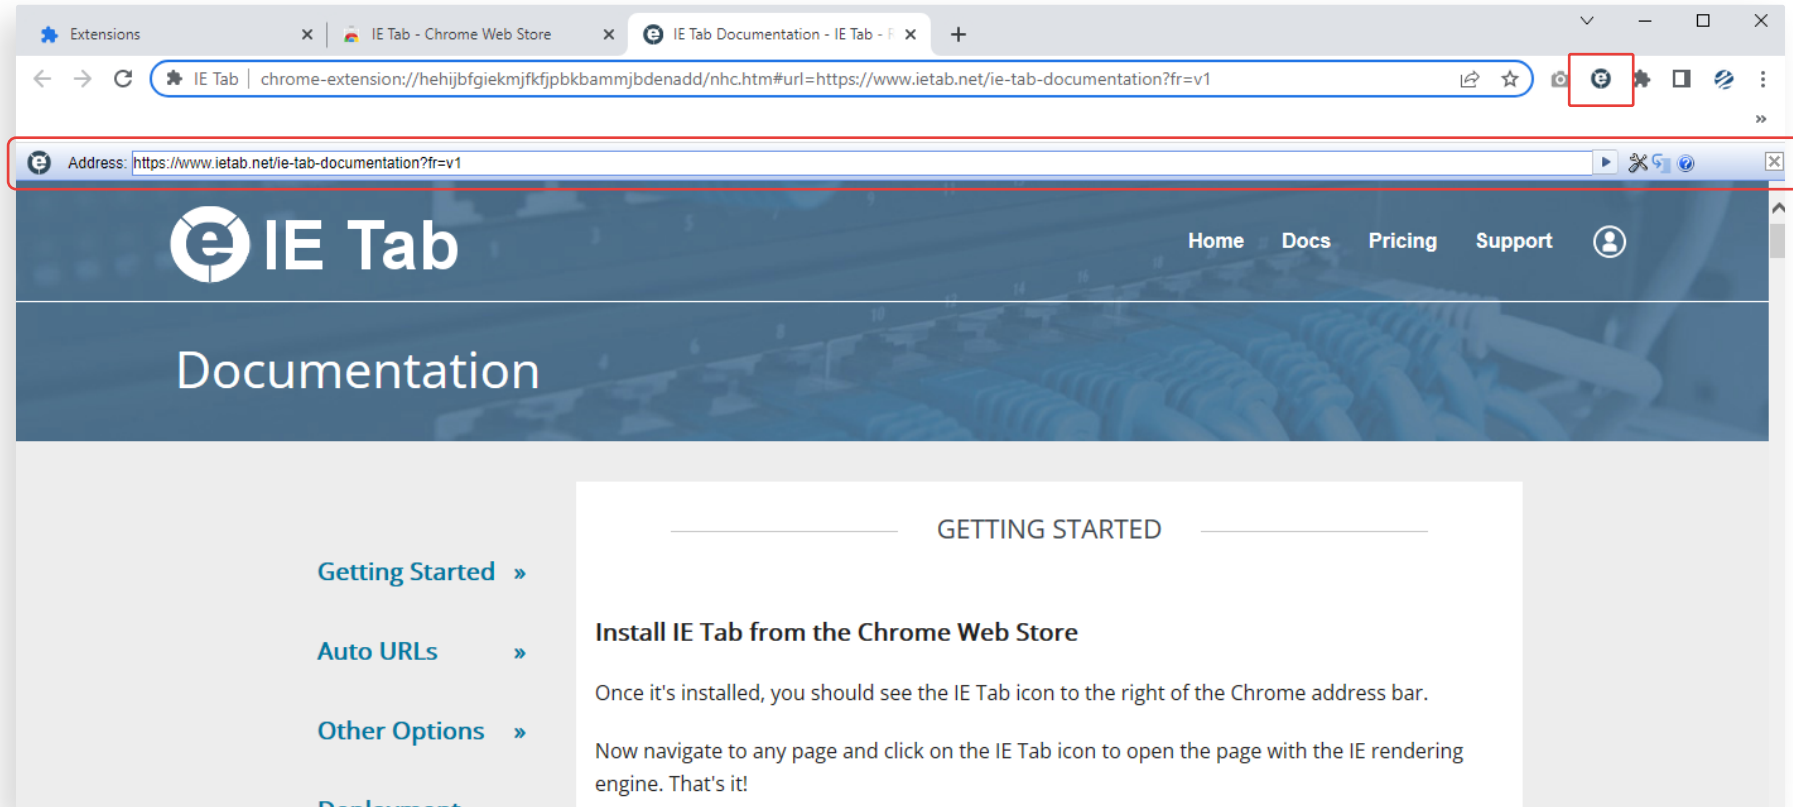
Extensions
IE Tab - Chrome Web Store
IE Tab Documentation - IE Tab - F

IE Tab | chrome-extension://hehijbfgiekmjfkfjpbkbammjbdenadd/nhc.htm#url=https://www.ietab.net/ie-tab-documentation?fr=v1

Address: https://www.ietab.net/ie-tab-documentation?fr=v1

IE Tab

Home Docs Pricing Support

Documentation

GETTING STARTED

Getting Started »

Auto URLs »

Other Options »

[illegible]

Install IE Tab from the Chrome Web Store

Once it's installed, you should see the IE Tab icon to the right of the Chrome address bar.

Now navigate to any page and click on the IE Tab icon to open the page with the IE rendering engine. That's it!